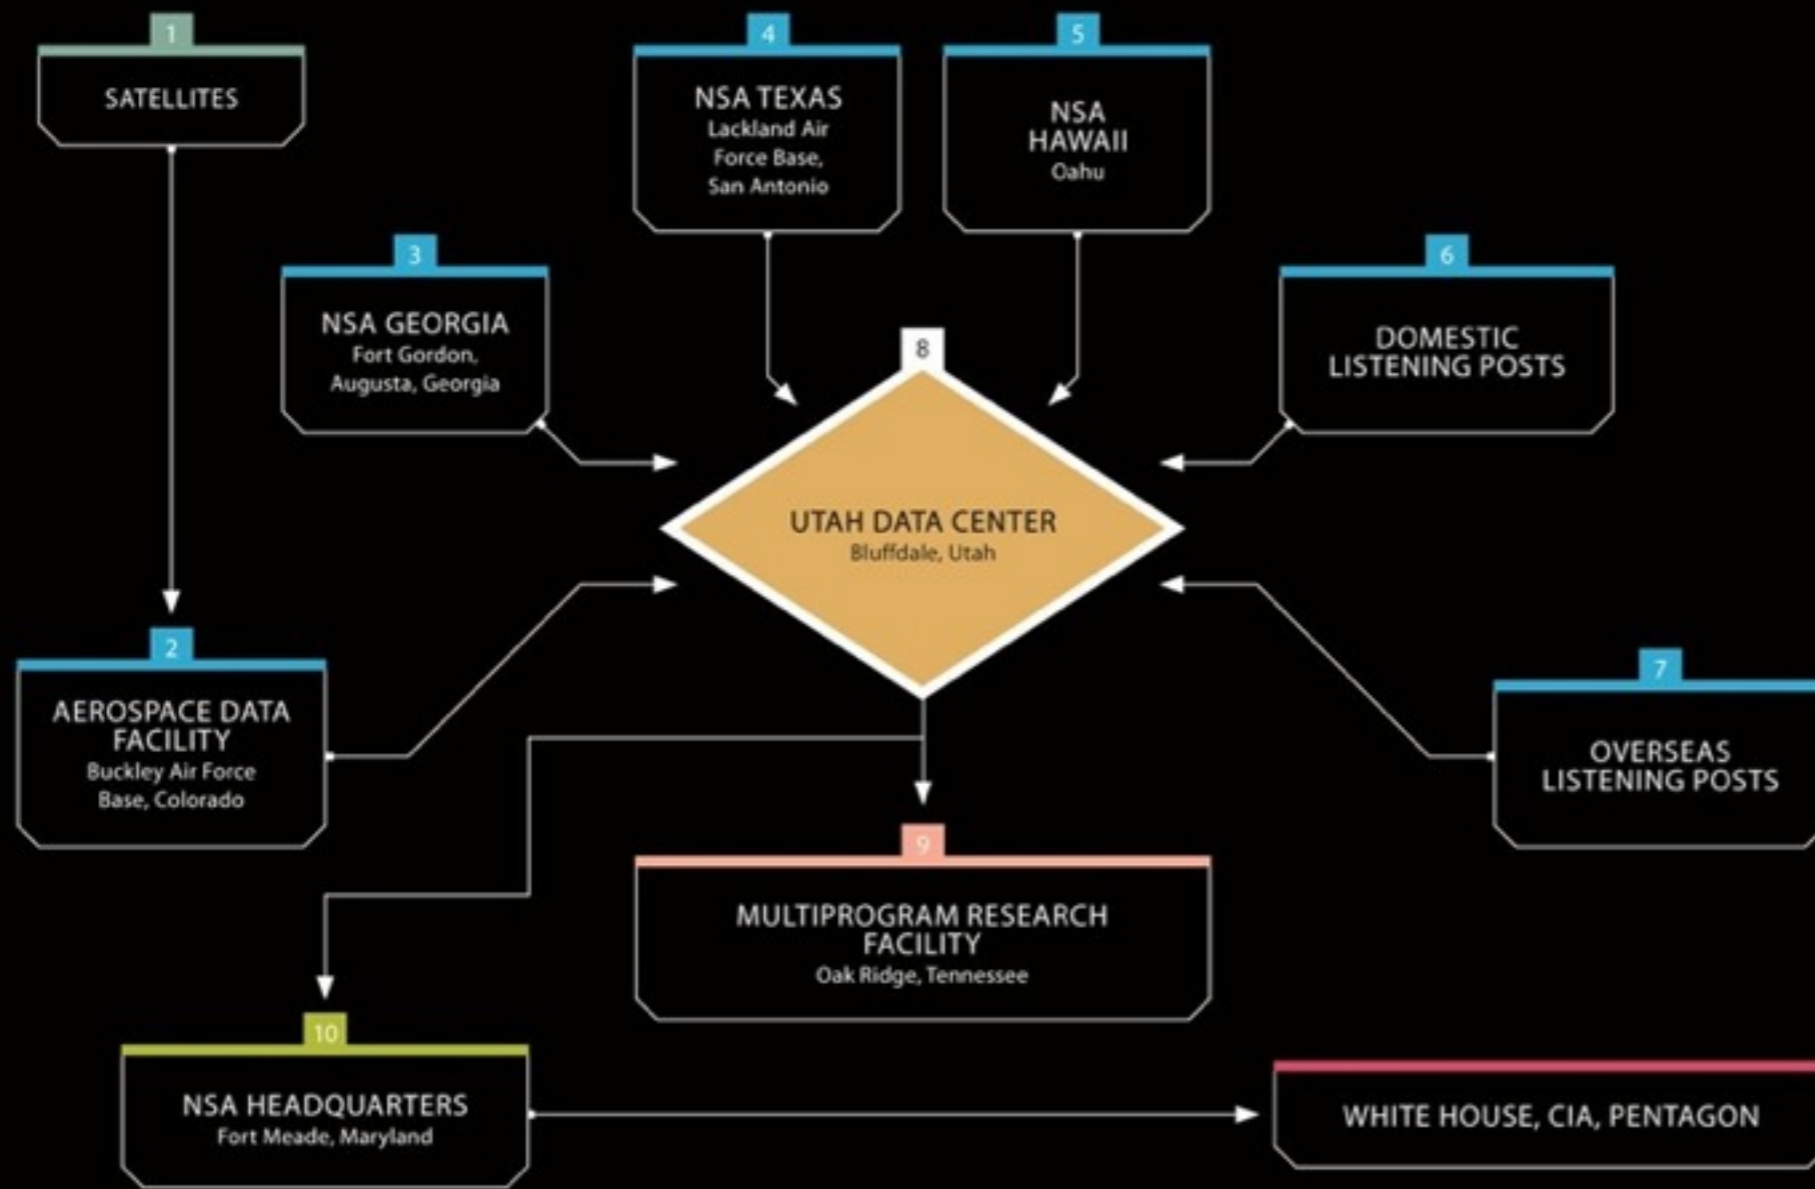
1
SATELLITES

4
NSA TEXAS
Lackland Air Force Base, San Antonio

5
NSA HAWAII
Oahu

3
NSA GEORGIA
Fort Gordon, Augusta, Georgia

6
DOMESTIC LISTENING POSTS

8
UTAH DATA CENTER
Bluffdale, Utah

2
AEROSPACE DATA FACILITY
Buckley Air Force Base, Colorado

7
OVERSEAS LISTENING POSTS

9
MULTIPROGRAM RESEARCH FACILITY
Oak Ridge, Tennessee

10
NSA HEADQUARTERS
Fort Meade, Maryland

WHITE HOUSE, CIA, PENTAGON